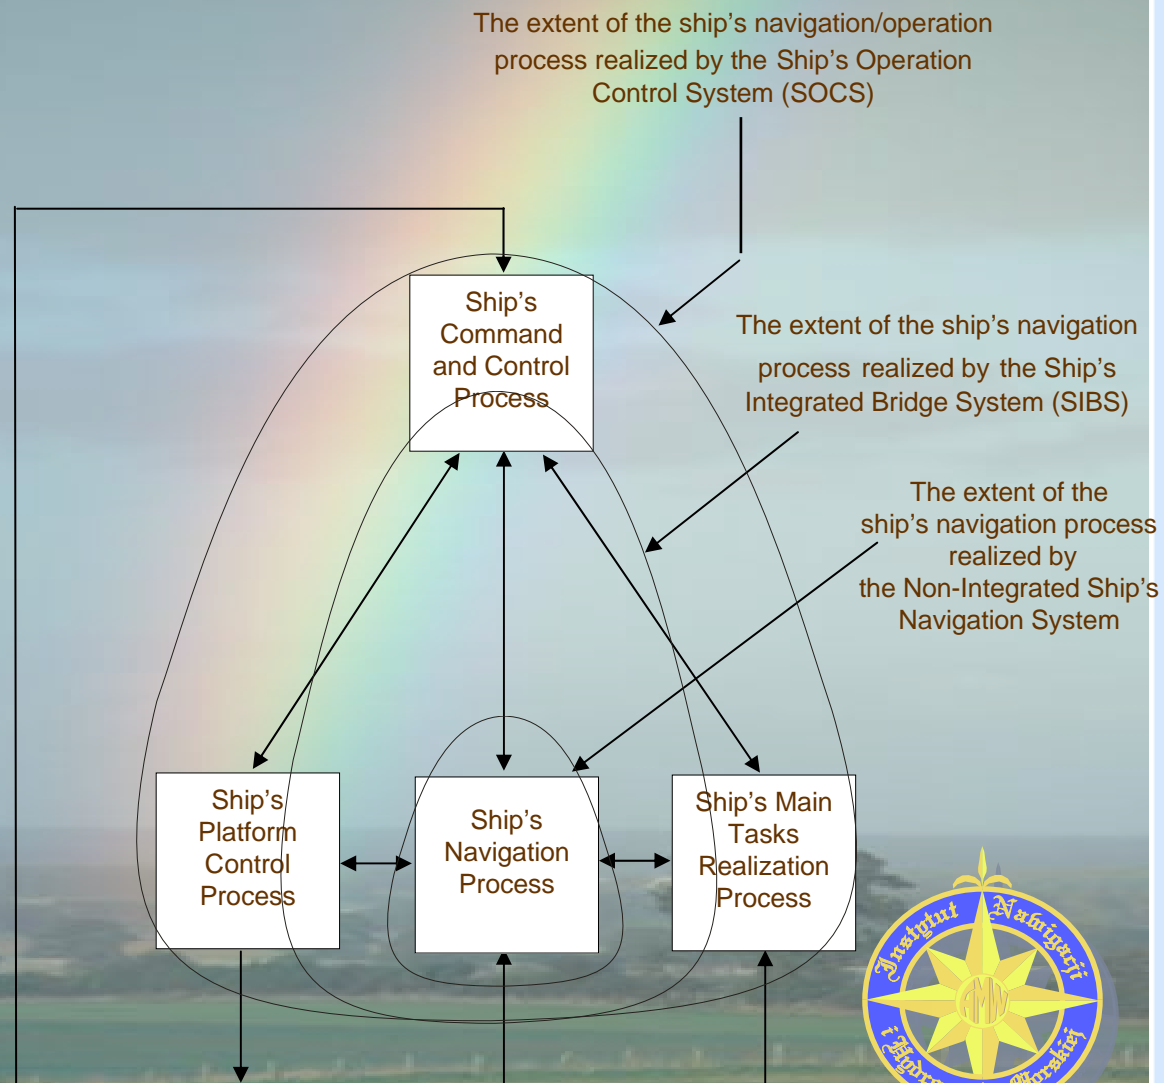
The extent of the ship's navigation/operation process realized by the Ship's Operation Control System (SOCS)

Ship's Command and Control Process

The extent of the ship's navigation process realized by the Ship's Integrated Bridge System (SIBS)

The extent of the ship's navigation process realized by the Non-Integrated Ship's Navigation System

Ship's Platform Control Process

Ship's Navigation Process

Ship's Main Tasks Realization Process

Instytut Nawigacji i Hydrografii Morskiej
INM